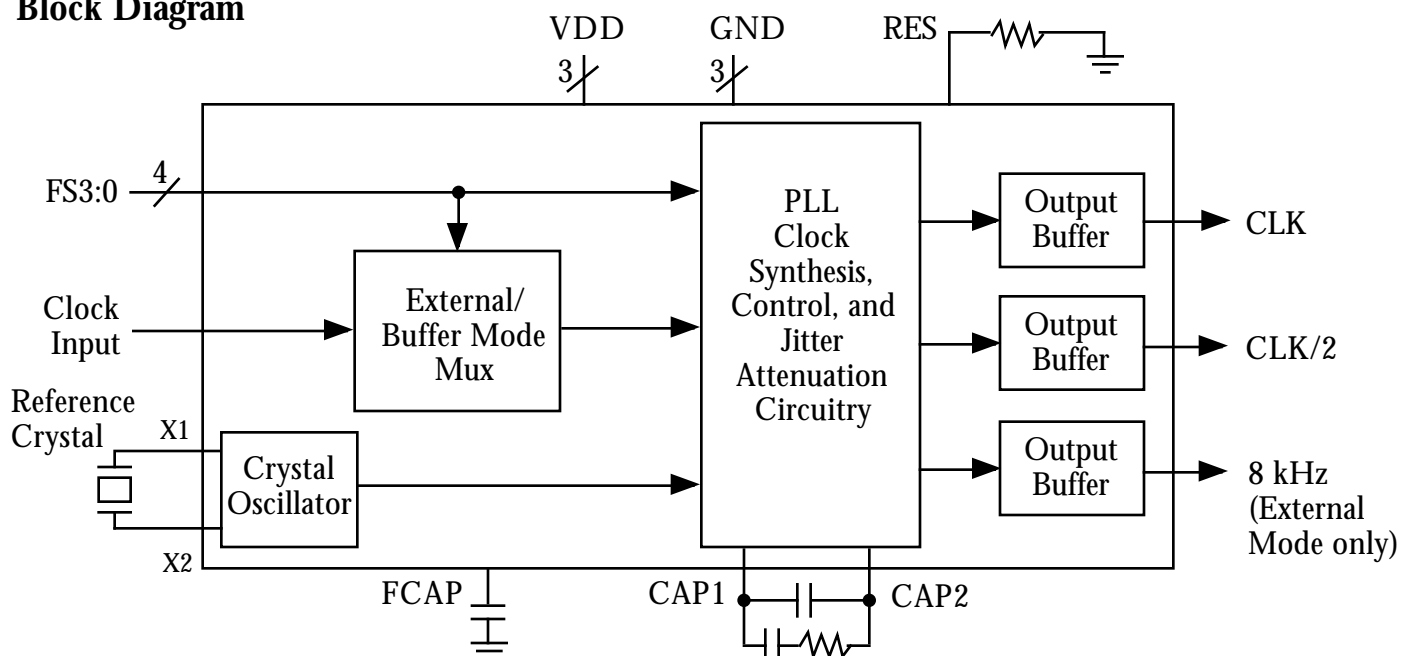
Block Diagram

VDD
3
GND
3
RES

FS3:0
4

Clock Input

Reference Crystal
X1
X2

External/ Buffer Mode Mux

Crystal Oscillator

PLL Clock Synthesis, Control, and Jitter Attenuation Circuitry

Output Buffer
Output Buffer
Output Buffer

CLK
CLK/2
8 kHz (External Mode only)

FCAP
CAP1
CAP2